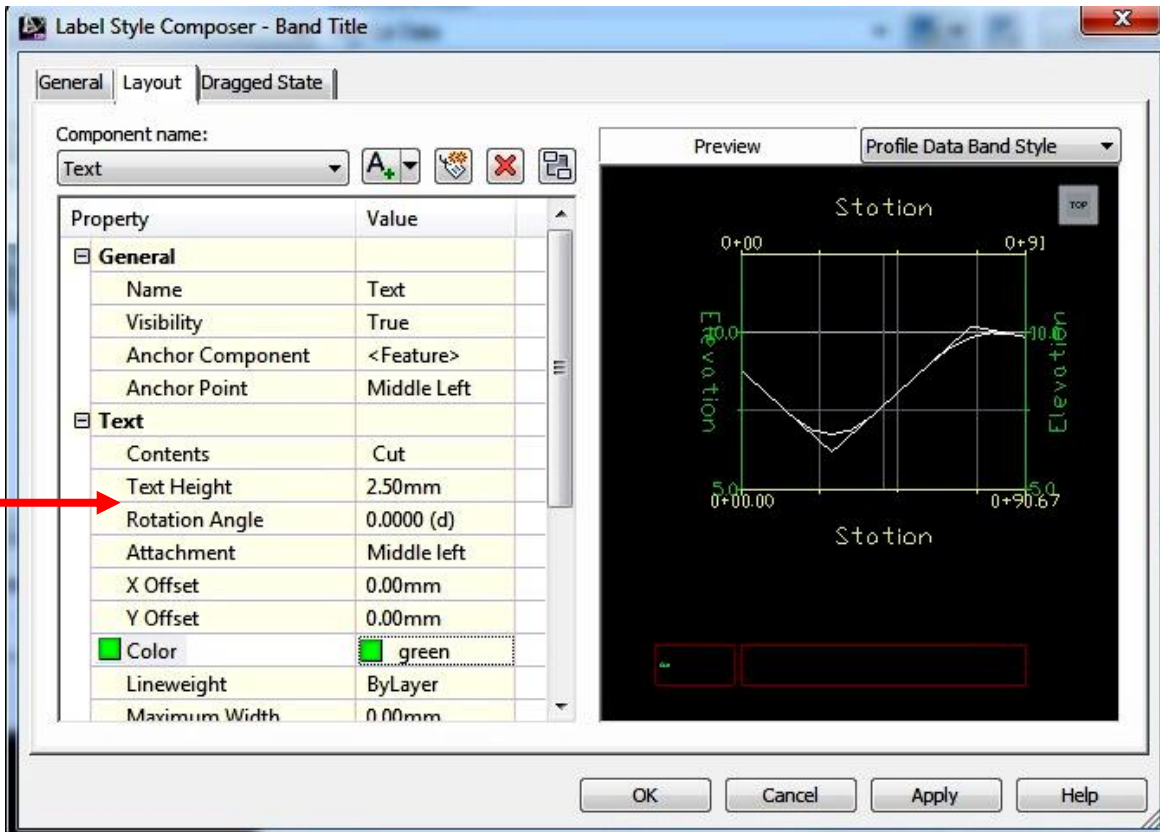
Label Style Composer - Band Title

General | Layout | Dragged State

Component name:
Text

| Property | Value |
|---|---|
| ⊟ General | |
| Name | Text |
| Visibility | True |
| Anchor Component | <Feature> |
| Anchor Point | Middle Left |
| ⊟ Text | |
| Contents | Cut |
| Text Height | 2.50mm |
| Rotation Angle | 0.0000 (d) |
| Attachment | Middle left |
| X Offset | 0.00mm |
| Y Offset | 0.00mm |
| Color | green |
| Lineweight | ByLayer |
| Maximum Width | 0.00mm |

Preview | Profile Data Band Style

TOP

Station
0+00 0+91
Elevation 10.0 10.0 Elevation
5.0 5.0
0+00.00 0+90.67
Station

OK Cancel Apply Help